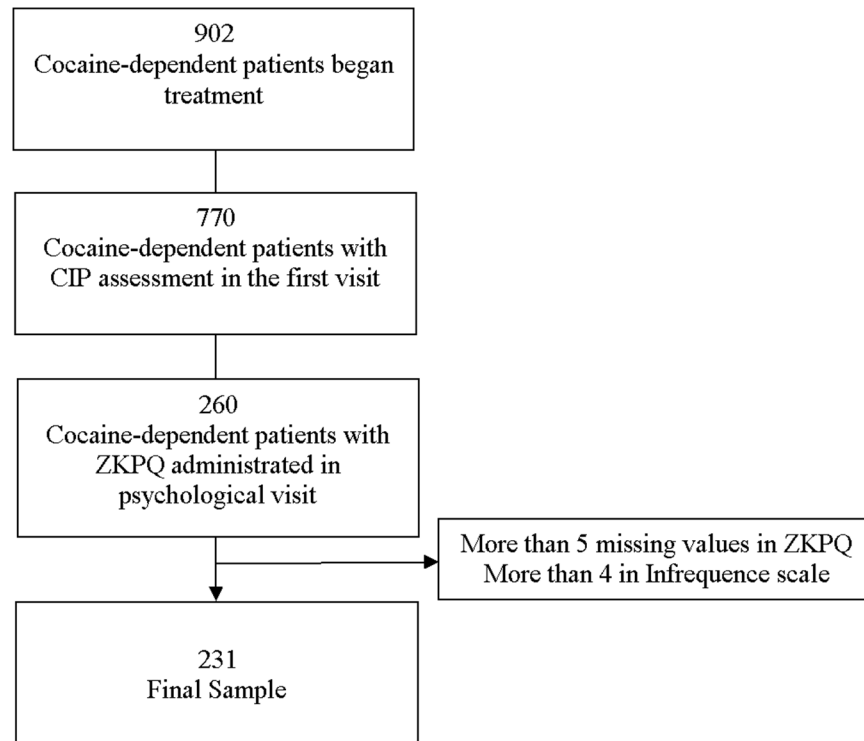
902
Cocaine-dependent patients began treatment

770
Cocaine-dependent patients with CIP assessment in the first visit

260
Cocaine-dependent patients with ZKPQ administrated in psychological visit

More than 5 missing values in ZKPQ
More than 4 in Infrequence scale

231
Final Sample